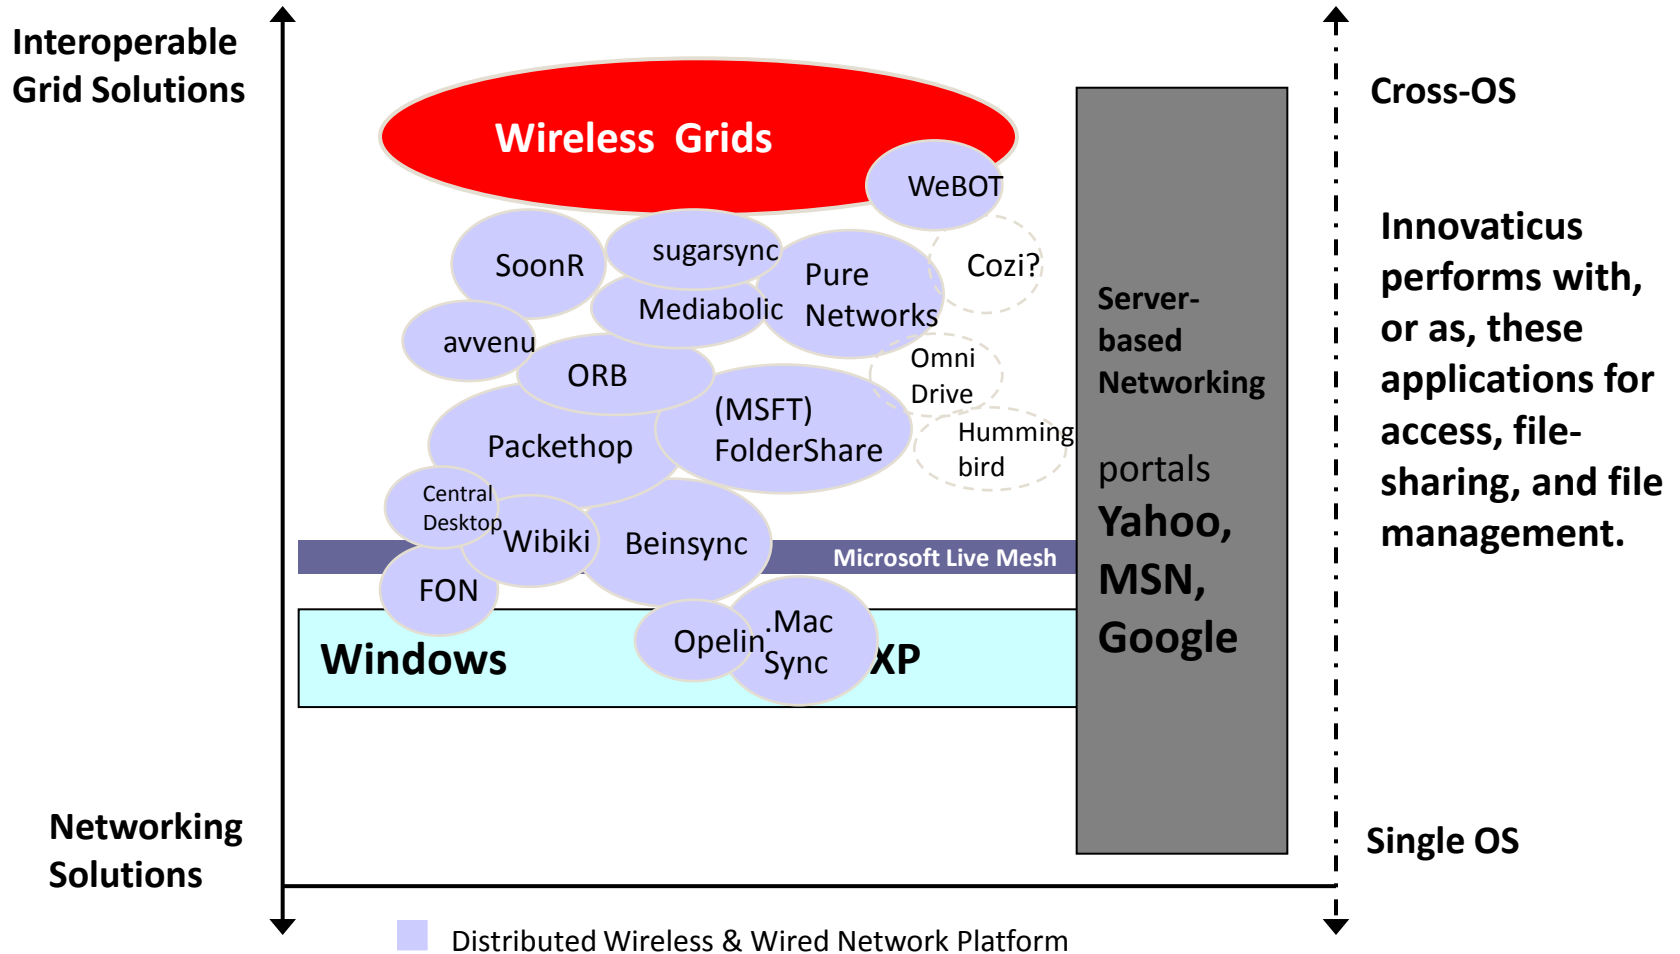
Interoperable Grid Solutions

Cross-OS

Wireless Grids

WeBOT

SoonR

sugarsync

Pure Networks

Cozi?

Mediabolic

avvenu

ORB

Omni Drive

Packethop

(MSFT) FolderShare

Humming bird

Central Desktop

Wibiki

Beinsync

Microsoft Live Mesh

FON

Windows

Opelin

.Mac Sync

XP

Server-based Networking

portals

Yahoo, MSN, Google

Innovaticus performs with, or as, these applications for access, file-sharing, and file management.

Networking Solutions

Single OS

Distributed Wireless & Wired Network Platform